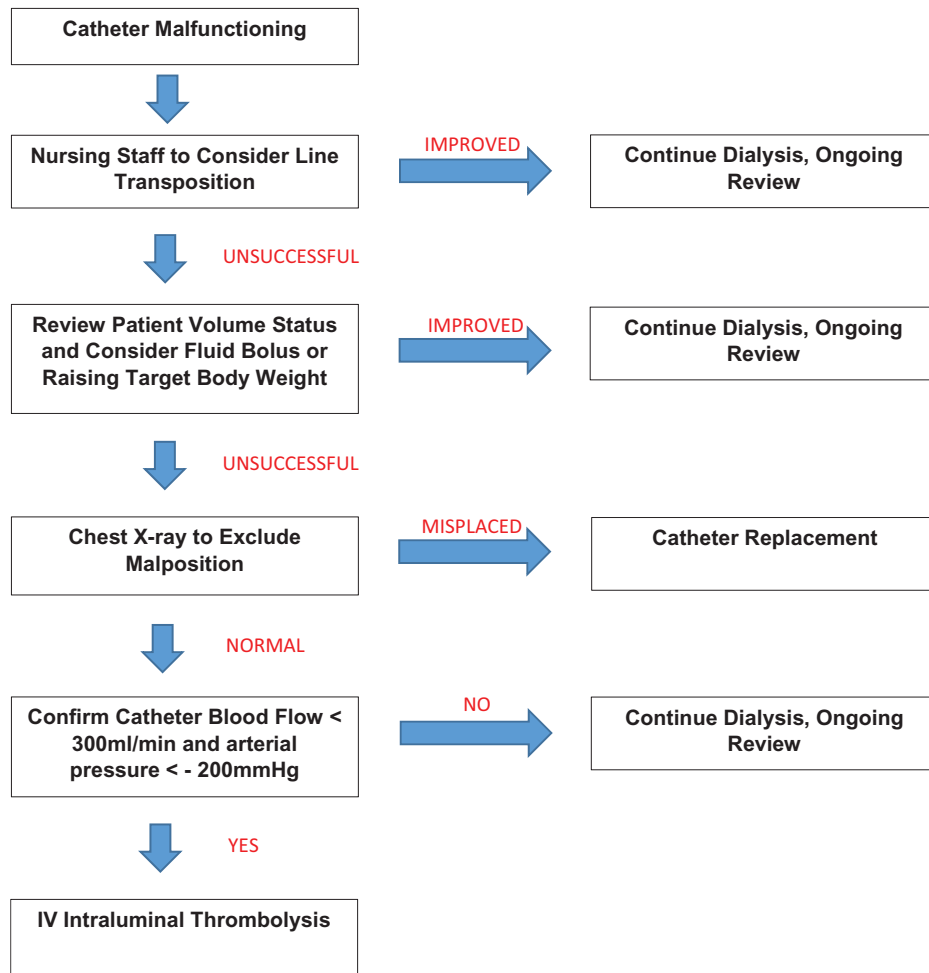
Catheter Malfunctioning

Nursing Staff to Consider Line Transposition

IMPROVED

Continue Dialysis, Ongoing Review

UNSUCCESSFUL

Review Patient Volume Status and Consider Fluid Bolus or Raising Target Body Weight

IMPROVED

Continue Dialysis, Ongoing Review

UNSUCCESSFUL

Chest X-ray to Exclude Malposition

MISPLACED

Catheter Replacement

NORMAL

Confirm Catheter Blood Flow < 300ml/min and arterial pressure < - 200mmHg

NO

Continue Dialysis, Ongoing Review

YES

IV Intraluminal Thrombolysis